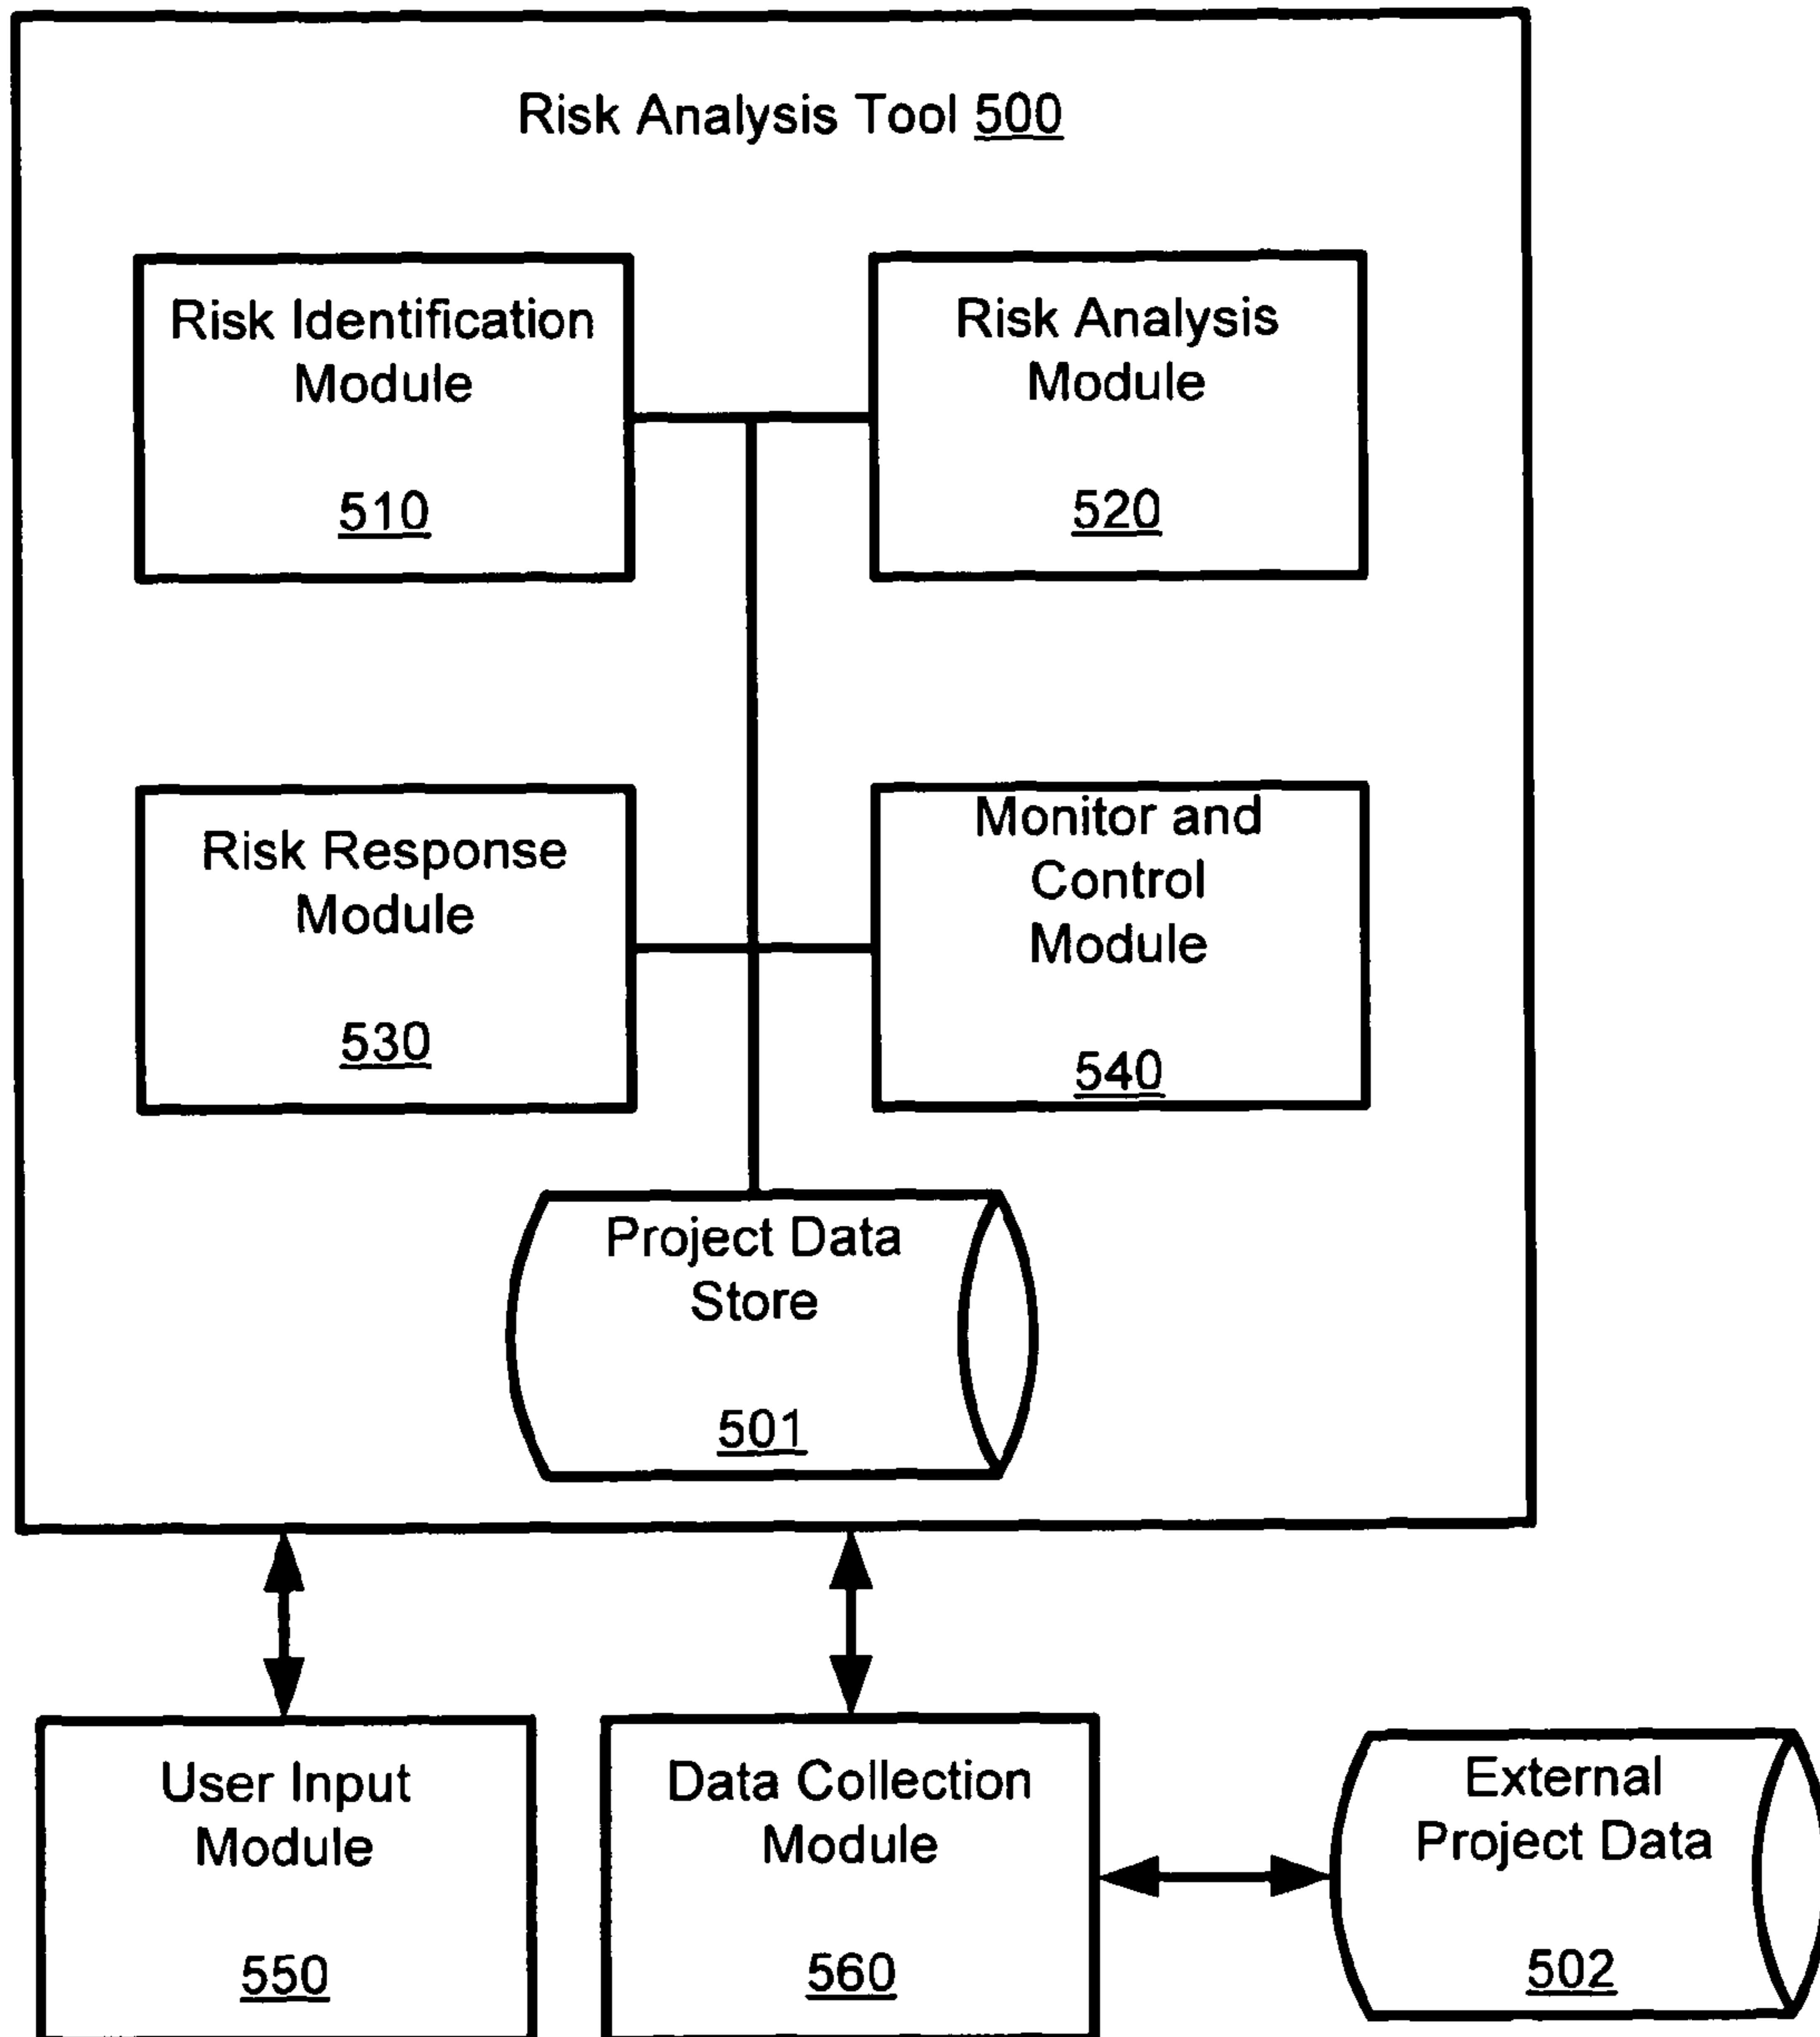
Risk Analysis Tool 500

Risk Identification Module

510

Risk Analysis Module

520

Risk Response Module

530

Monitor and Control Module

540

Project Data Store

501

User Input Module

550

Data Collection Module

560

External Project Data

502